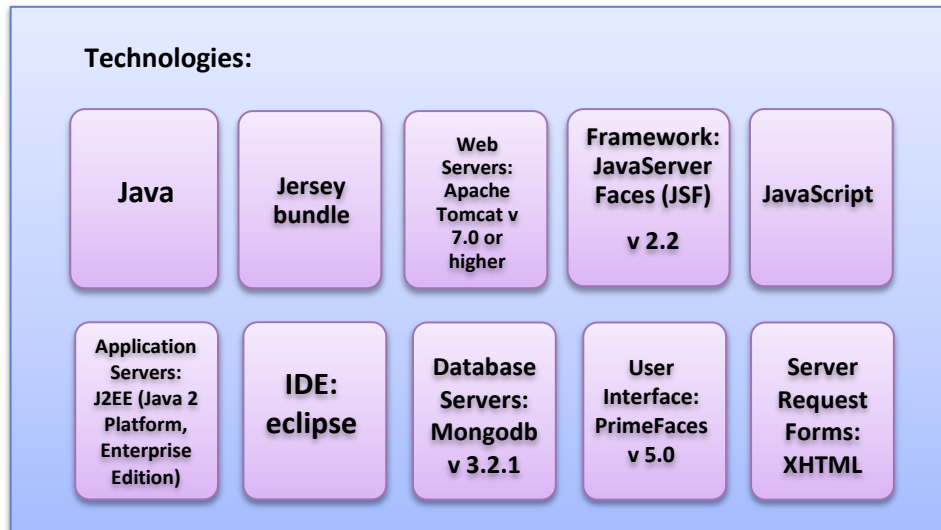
Technologies:

Java

Jersey bundle

Web Servers: Apache Tomcat v 7.0 or higher

Framework: JavaServer Faces (JSF)

v 2.2

JavaScript

Application Servers: J2EE (Java 2 Platform, Enterprise Edition)

IDE: eclipse

Database Servers: Mongodb v 3.2.1

User Interface: PrimeFaces v 5.0

Server Request Forms: XHTML